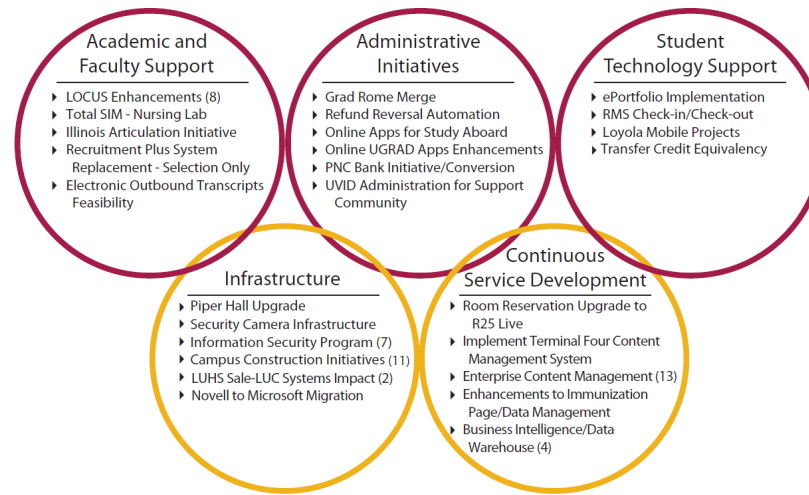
Academic and Faculty Support

- LOCUS Enhancements (8)
- Total SIM - Nursing Lab
- Illinois Articulation Initiative
- Recruitment Plus System Replacement - Selection Only
- Electronic Outbound Transcripts Feasibility

Administrative Initiatives

- Grad Rome Merge
- Refund Reversal Automation
- Online Apps for Study Aboard
- Online UGRAD Apps Enhancements
- PNC Bank Initiative/Conversion
- UVID Administration for Support Community

Student Technology Support

- ePortfolio Implementation
- RMS Check-in/Check-out
- Loyola Mobile Projects
- Transfer Credit Equivalency

Infrastructure

- Piper Hall Upgrade
- Security Camera Infrastructure
- Information Security Program (7)
- Campus Construction Initiatives (11)
- LUHS Sale-LUC Systems Impact (2)
- Novell to Microsoft Migration

Continuous Service Development

- Room Reservation Upgrade to R25 Live
- Implement Terminal Four Content Management System
- Enterprise Content Management (13)
- Enhancements to Immunization Page/Data Management
- Business Intelligence/Data Warehouse (4)